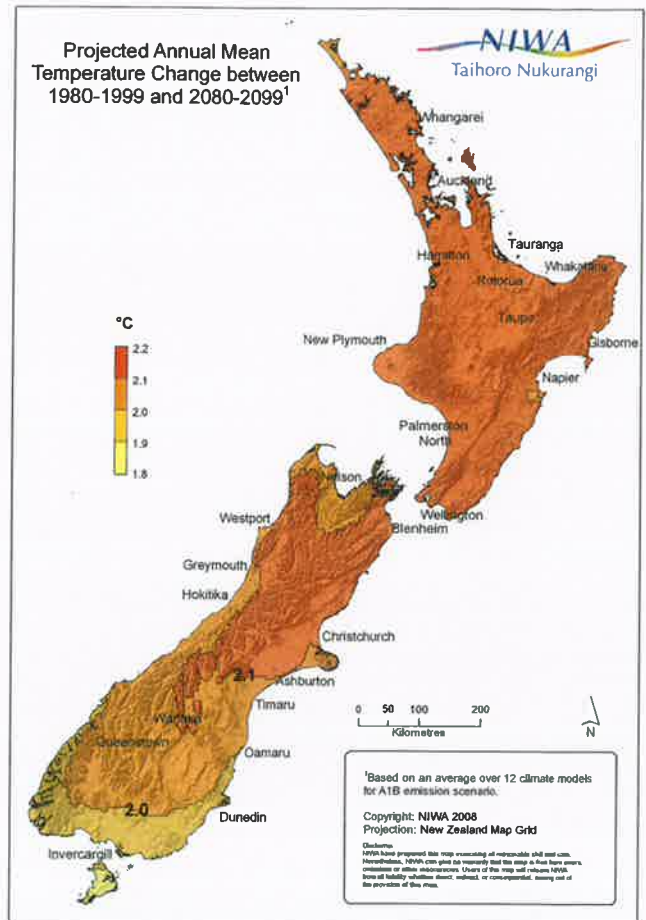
Projected Annual Mean Temperature Change between 1980-1999 and 2080-2099$^1$

NIWA
Taihoro Nukurangi

°C
2.2
2.1
2.0
1.9
1.8

Whangarei
Auckland
Tauranga
Hamilton
Whakatane
Rotorua
Taupo
New Plymouth
Gisborne
Napier
Palmerston North
Nelson
Wellington
Blenheim
Westport
Greymouth
Hokitika
Christchurch
2.1
Ashburton
Timaru
Wanaka
Queenstown
Oamaru
2.0
Dunedin
Invercargill

0 50 100 200
Kilometres

N

$^1$Based on an average over 12 climate models for A1B emission scenario.

Copyright: NIWA 2008
Projection: New Zealand Map Grid

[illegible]